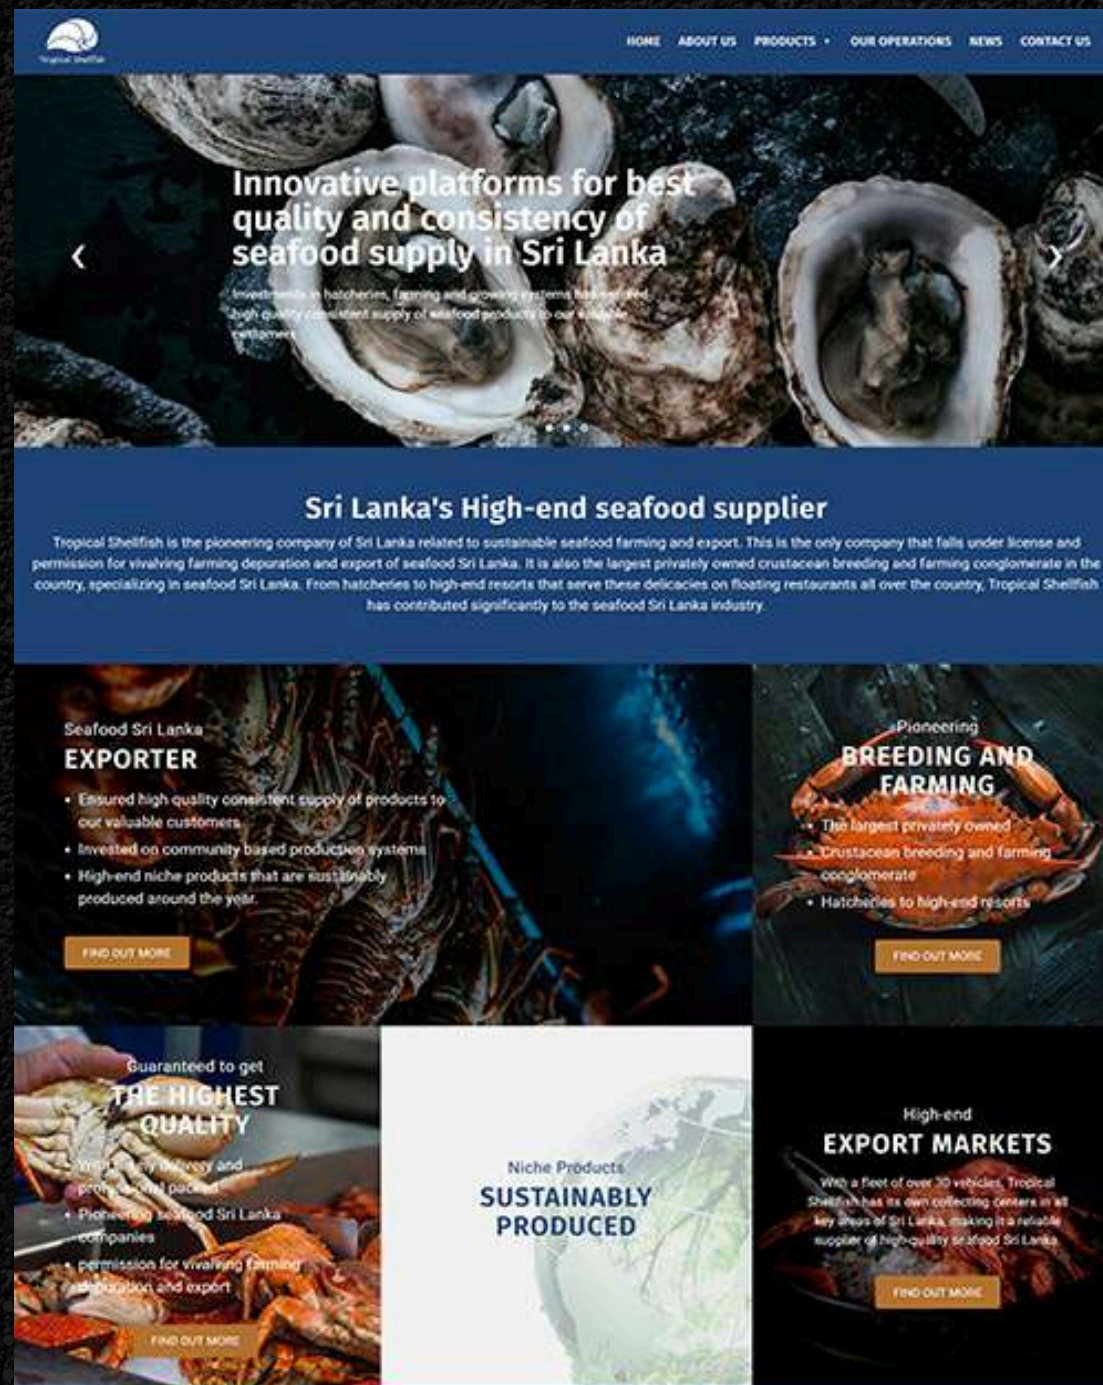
Tropical Shellfish

HOME ABOUT US PRODUCTS OUR OPERATIONS NEWS CONTACT US

Innovative platforms for best quality and consistency of seafood supply in Sri Lanka

Investments in hatcheries, farming and growing systems has enabled high quality consistent supply of seafood products to our valuable customers

Sri Lanka's High-end seafood supplier

Tropical Shellfish is the pioneering company of Sri Lanka related to sustainable seafood farming and export. This is the only company that falls under license and permission for vivalving farming depuration and export of seafood Sri Lanka. It is also the largest privately owned crustacean breeding and farming conglomerate in the country, specializing in seafood Sri Lanka. From hatcheries to high-end resorts that serve these delicacies on floating restaurants all over the country, Tropical Shellfish has contributed significantly to the seafood Sri Lanka industry.

Seafood Sri Lanka
EXPORTER
• Ensured high quality consistent supply of products to our valuable customers
• Invested on community based production systems
• High-end niche products that are sustainably produced around the year.
FIND OUT MORE

Pioneering
BREEDING AND FARMING
• The largest privately owned
• Crustacean breeding and farming conglomerate
• Hatcheries to high-end resorts
FIND OUT MORE

Guaranteed to get
THE HIGHEST QUALITY
• With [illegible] delivery and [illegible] packed
• Pioneering seafood Sri Lanka companies
• permission for vivalving farming depuration and export
FIND OUT MORE

Niche Products
SUSTAINABLY PRODUCED

High-end
EXPORT MARKETS
With a fleet of over 30 vehicles, Tropical Shellfish has its own collecting centers in all key areas of Sri Lanka, making it a reliable supplier of high-quality seafood Sri Lanka
FIND OUT MORE